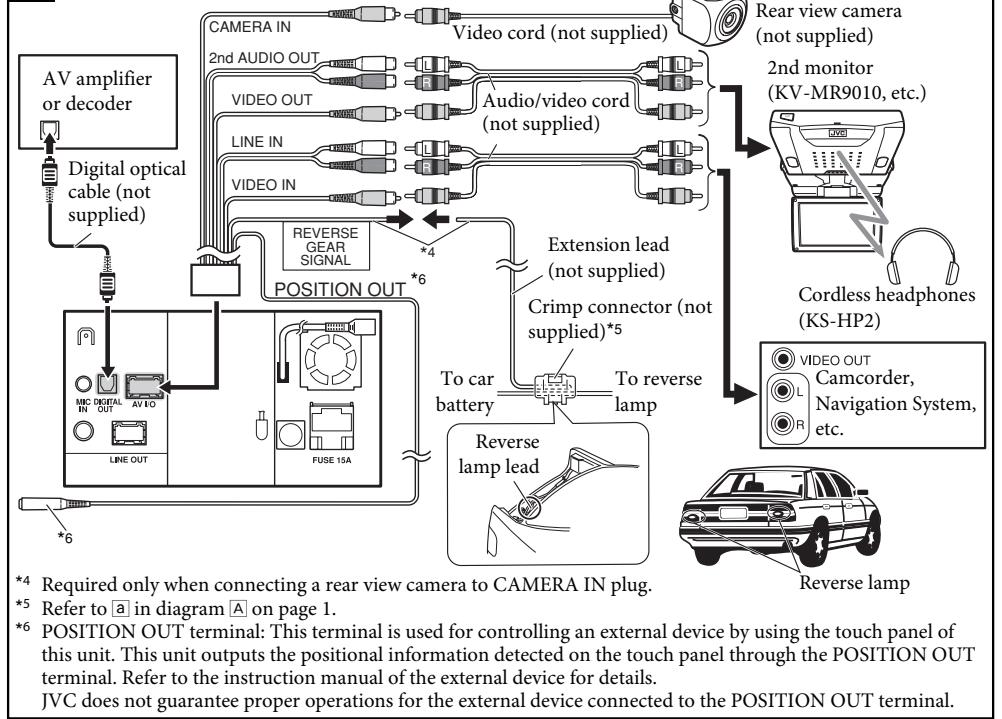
CAMERA IN
Video cord (not supplied)
Rear view camera (not supplied)
2nd AUDIO OUT
L
R
L
R
2nd monitor (KV-MR9010, etc.)
AV amplifier or decoder
VIDEO OUT
Audio/video cord (not supplied)
LINE IN
L
R
L
R
JVC
Digital optical cable (not supplied)
VIDEO IN
REVERSE GEAR SIGNAL
*4
Extension lead (not supplied)
POSITION OUT *6
Crimp connector (not supplied)*5
Cordless headphones (KS-HP2)
VIDEO OUT
L
R
Camcorder, Navigation System, etc.
To car battery
To reverse lamp
MIC IN
DIGITAL OUT
AV I/O
LINE OUT
FUSE 15A
Reverse lamp lead
*6
Reverse lamp

*4 Required only when connecting a rear view camera to CAMERA IN plug.
*5 Refer to a in diagram A on page 1.
*6 POSITION OUT terminal: This terminal is used for controlling an external device by using the touch panel of this unit. This unit outputs the positional information detected on the touch panel through the POSITION OUT terminal. Refer to the instruction manual of the external device for details.
JVC does not guarantee proper operations for the external device connected to the POSITION OUT terminal.